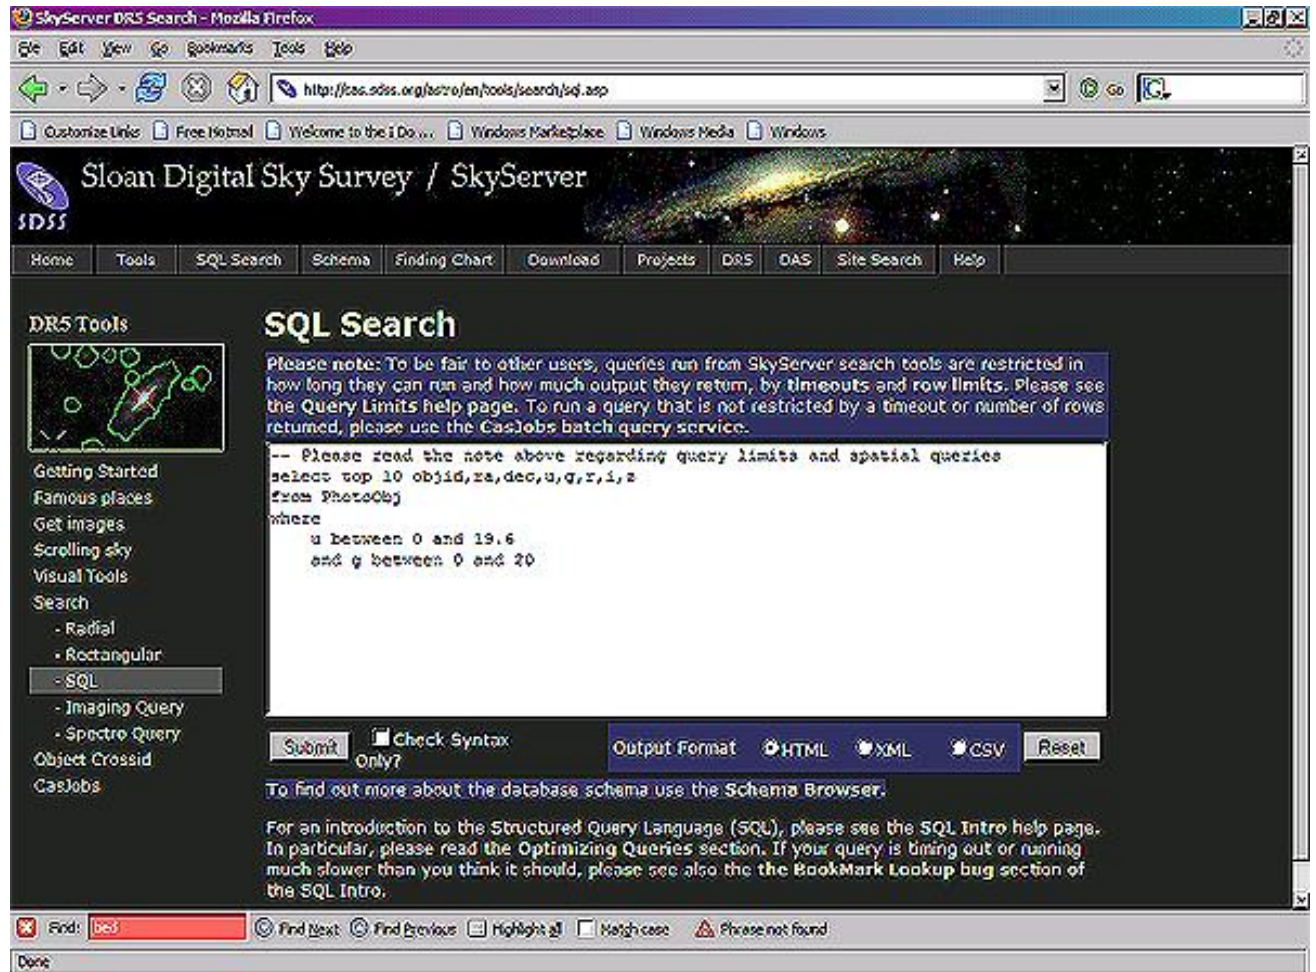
SkyServer DR5 Search - Mozilla Firefox

File Edit View Go Bookmarks Tools Help

http://cas.sdss.org/astro/en/tools/search/sql.asp

Go

Customize Links Free Hotmail Welcome to the i Do ... Windows Marketplace Windows Media Windows

Sloan Digital Sky Survey / SkyServer

SDSS

Home Tools SQL Search Schema Finding Chart Download Projects DR5 DAS Site Search Help

DR5 Tools

Getting Started
Famous places
Get images
Scrolling sky
Visual Tools
Search
- Radial
- Rectangular
- SQL
- Imaging Query
- Spectro Query
Object Crossid
CasJobs

SQL Search

Please note: To be fair to other users, queries run from SkyServer search tools are restricted in how long they can run and how much output they return, by timeouts and row limits. Please see the Query Limits help page. To run a query that is not restricted by a timeout or number of rows returned, please use the CasJobs batch query service.

-- Please read the note above regarding query limits and spatial queries
select top 10 objid,ra,dec,u,g,r,i,z
from PhotoObj
where
u between 0 and 19.6
and g between 0 and 20

Submit Check Syntax Only? Output Format HTML XML CSV Reset

To find out more about the database schema use the Schema Browser.

For an introduction to the Structured Query Language (SQL), please see the SQL Intro help page. In particular, please read the Optimizing Queries section. If your query is timing out or running much slower than you think it should, please see also the the BookMark Lookup bug section of the SQL Intro.

Find: be3 Find Next Find Previous Highlight all Match case Phrase not found

Done